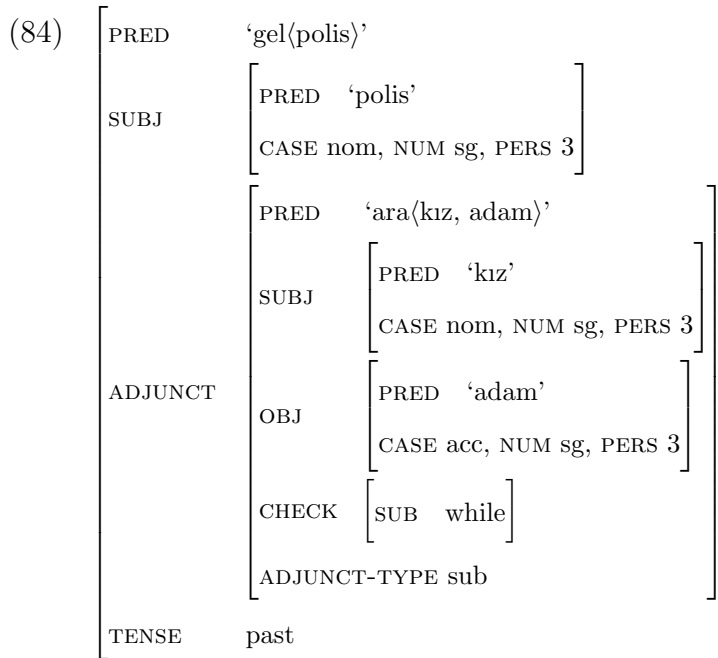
(84)

| | |
|---|---|
| PRED | 'gel⟨polis⟩' |
| SUBJ | PRED 'polis'<br>CASE nom, NUM sg, PERS 3 |
| ADJUNCT | PRED 'ara⟨kız, adam⟩'<br>SUBJ: PRED 'kız'; CASE nom, NUM sg, PERS 3<br>OBJ: PRED 'adam'; CASE acc, NUM sg, PERS 3<br>CHECK: SUB while<br>ADJUNCT-TYPE sub |
| TENSE | past |